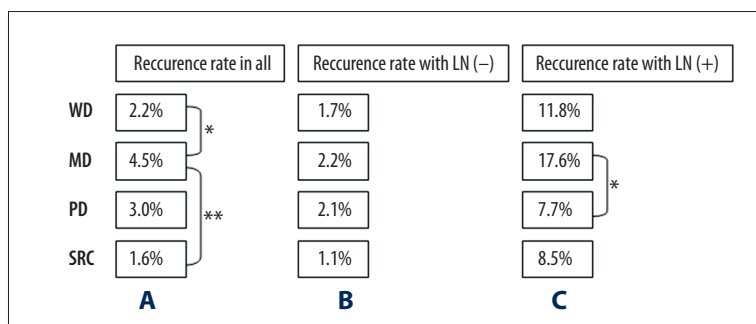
| | Reccurence rate in all | Reccurence rate with LN (–) | Reccurence rate with LN (+) |
|---|---|---|---|
| WD | 2.2% | 1.7% | 11.8% |
| MD | 4.5% | 2.2% | 17.6% |
| PD | 3.0% | 2.1% | 7.7% |
| SRC | 1.6% | 1.1% | 8.5% |
| | A | B | C |

*

**

*